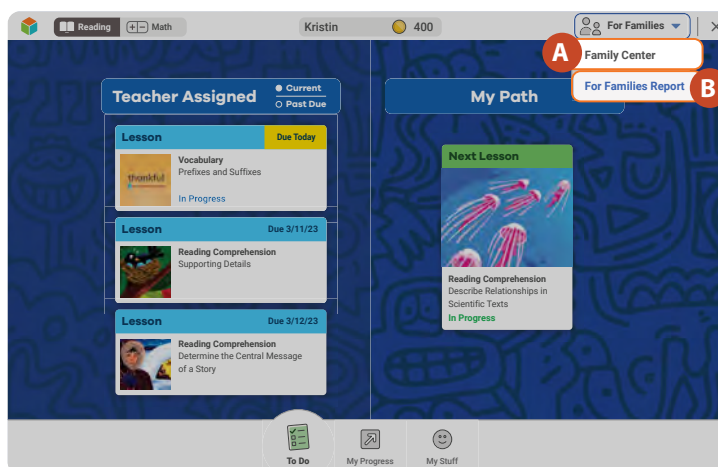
Reading Math

Kristin 400

For Families

A Family Center

For Families Report B

Teacher Assigned

Current

Past Due

Lesson Due Today

thankful

Vocabulary
Prefixes and Suffixes

In Progress

Lesson Due 3/11/23

Reading Comprehension
Supporting Details

Lesson Due 3/12/23

Reading Comprehension
Determine the Central Message of a Story

My Path

Next Lesson

Reading Comprehension
Describe Relationships in Scientific Texts

In Progress

To Do

My Progress

My Stuff